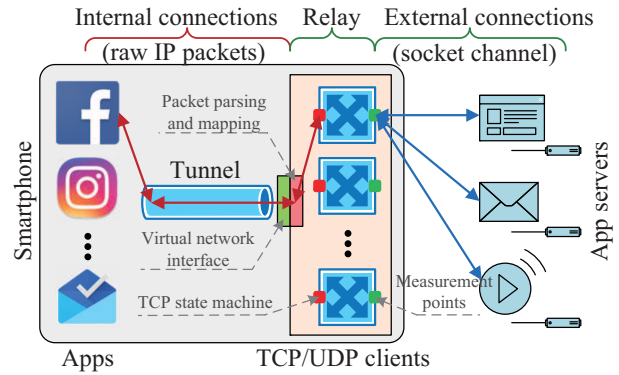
Internal connections
(raw IP packets)

Relay

External connections
(socket channel)

Smartphone

Packet parsing
and mapping

Tunnel

Virtual network
interface

TCP state machine

Measurement
points

App servers

Apps

TCP/UDP clients